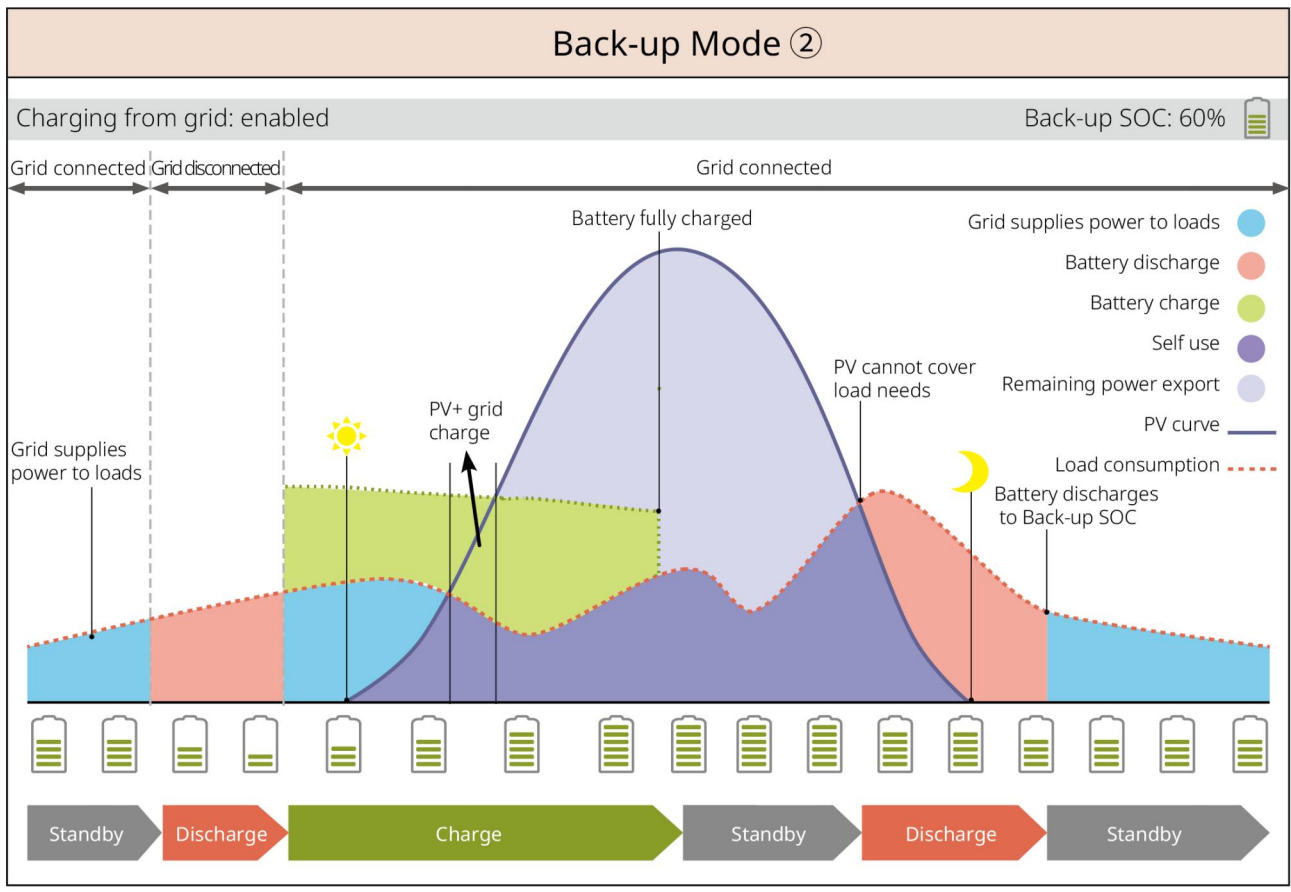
Back-up Mode ②

Charging from grid: enabled

Back-up SOC: 60%

Grid connected

Grid disconnected

Grid connected

Battery fully charged

Grid supplies power to loads

Battery discharge

Battery charge

Self use

Remaining power export

PV curve

Load consumption

PV cannot cover load needs

PV+ grid charge

Grid supplies power to loads

Battery discharges to Back-up SOC

Standby

Discharge

Charge

Standby

Discharge

Standby